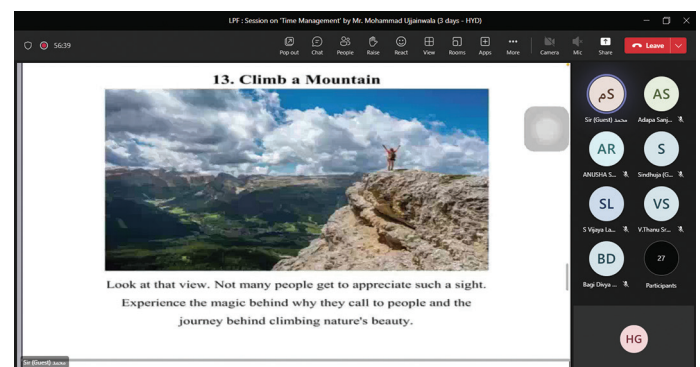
LPF : Session on 'Time Management' by Mr. Mohammad Ujjainwala (3 days - HYD)

56:39

Pop out
Chat
People
Raise
React
View
Rooms
Apps
More
Camera
Mic
Share
Leave

13. Climb a Mountain

Look at that view. Not many people get to appreciate such a sight. Experience the magic behind why they call to people and the journey behind climbing nature's beauty.

Sir (Guest) محمد

سم
Sir (Guest) محمد
AS
Adapa Sanj...
AR
ANUSHA S...
S
Sindhuja (G...
SL
S Vijaya La...
VS
V.Thanu Sr...
BD
Bagi Divya ...
27
Participants
HG